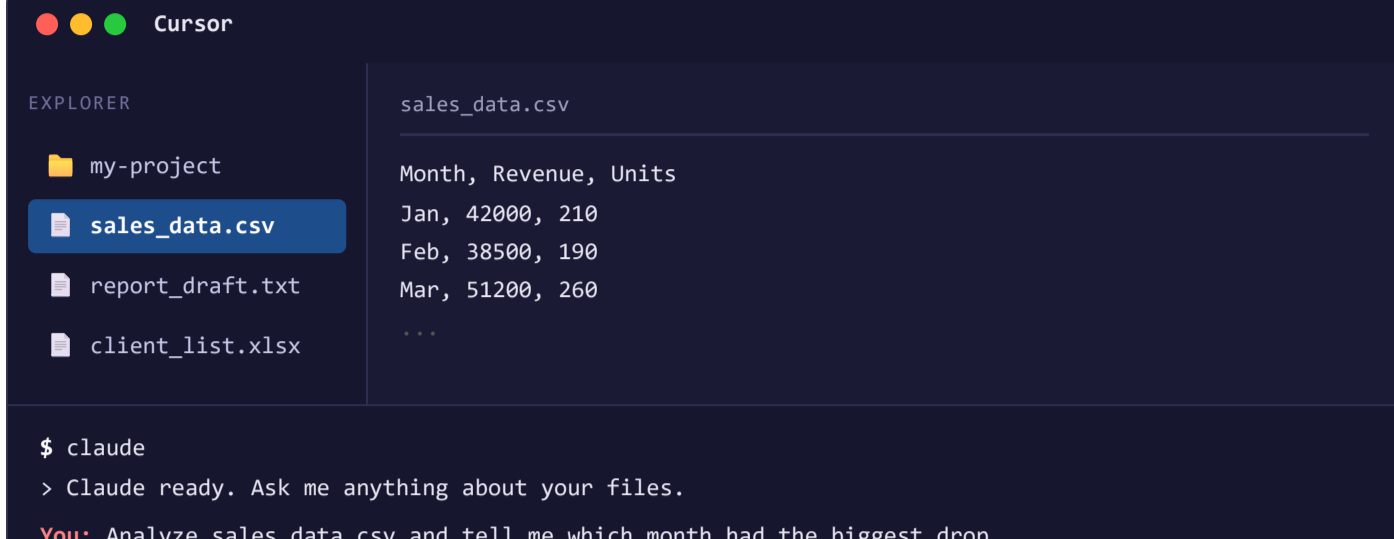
Cursor

EXPLORER

my-project

sales_data.csv

report_draft.txt

client_list.xlsx

sales_data.csv

Month, Revenue, Units
Jan, 42000, 210
Feb, 38500, 190
Mar, 51200, 260
...

$ claude
> Claude ready. Ask me anything about your files.
You: Analyze sales_data.csv and tell me which month had the biggest drop